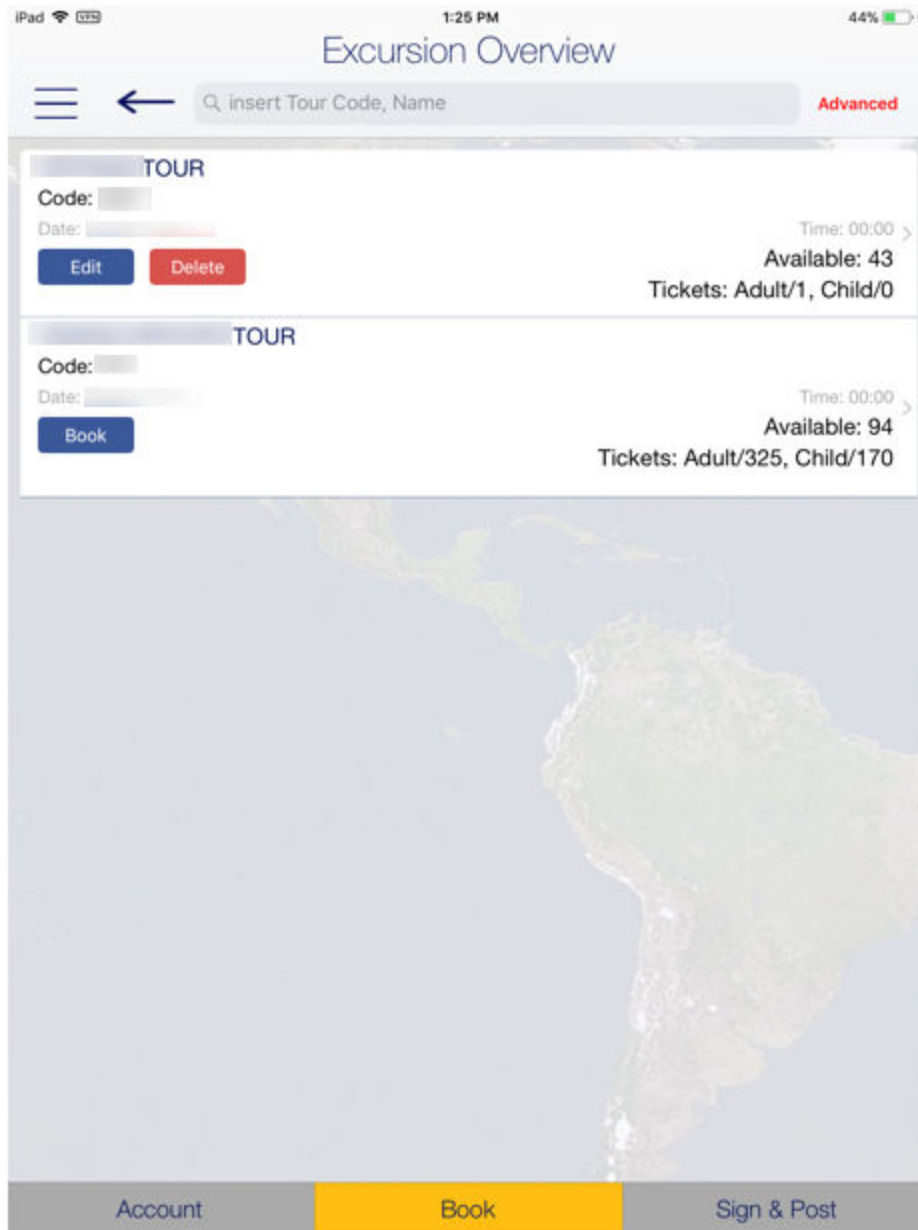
iPad VPN 1:25 PM 44%

Excursion Overview

insert Tour Code, Name

Advanced

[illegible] TOUR
Code: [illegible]
Date: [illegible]
Time: 00:00
Edit Delete
Available: 43
Tickets: Adult/1, Child/0

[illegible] TOUR
Code: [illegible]
Date: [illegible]
Time: 00:00
Book
Available: 94
Tickets: Adult/325, Child/170

Account
Book
Sign & Post